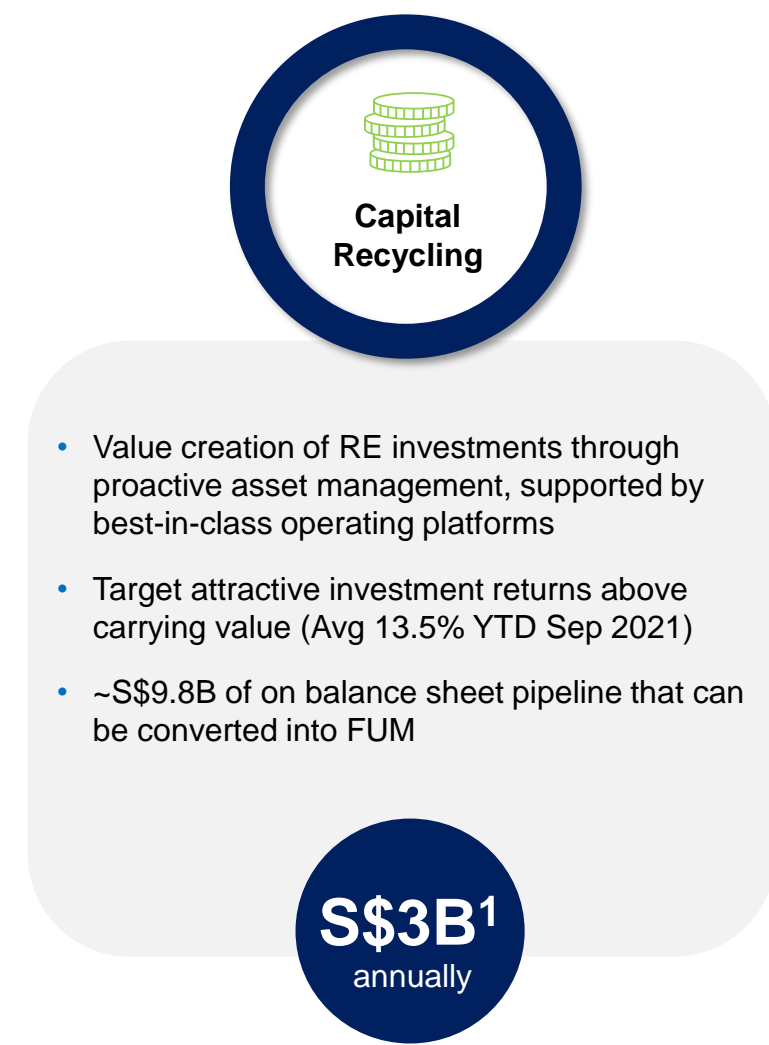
Capital Recycling

- Value creation of RE investments through proactive asset management, supported by best-in-class operating platforms
- Target attractive investment returns above carrying value (Avg 13.5% YTD Sep 2021)
- ~S$9.8B of on balance sheet pipeline that can be converted into FUM

S$3B$^1$
annually